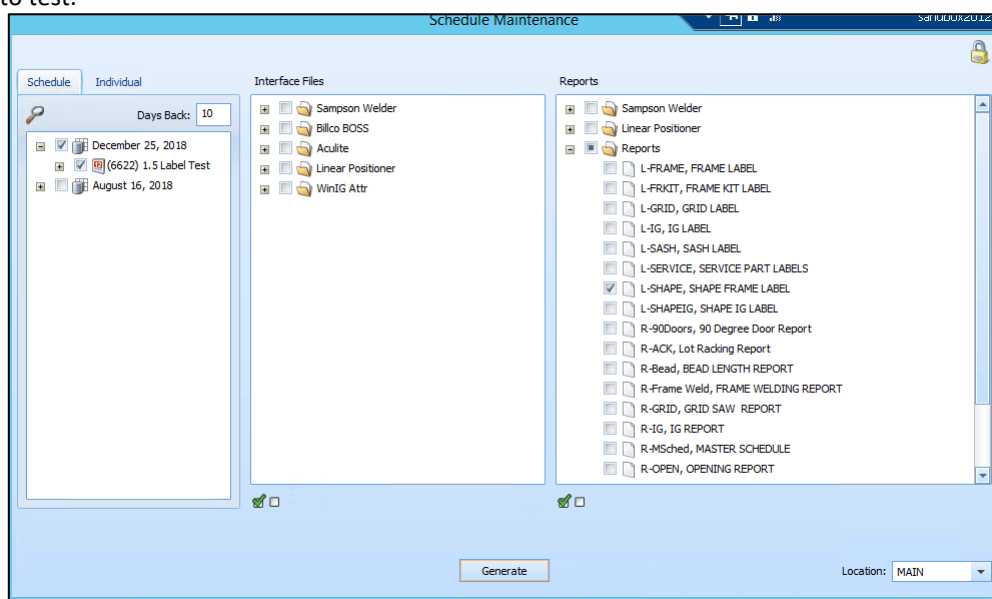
to test.

Schedule Maintenance

sandbox2012

Schedule Individual

Days Back: 10

December 25, 2018
(6622) 1.5 Label Test
August 16, 2018

Interface Files

Sampson Welder
Billco BOSS
Aculite
Linear Positioner
WinIG Attr

Reports

Sampson Welder
Linear Positioner
Reports
L-FRAME, FRAME LABEL
L-FRKIT, FRAME KIT LABEL
L-GRID, GRID LABEL
L-IG, IG LABEL
L-SASH, SASH LABEL
L-SERVICE, SERVICE PART LABELS
L-SHAPE, SHAPE FRAME LABEL
L-SHAPEIG, SHAPE IG LABEL
R-90Doors, 90 Degree Door Report
R-ACK, Lot Racking Report
R-Bead, BEAD LENGTH REPORT
R-Frame Weld, FRAME WELDING REPORT
R-GRID, GRID SAW REPORT
R-IG, IG REPORT
R-MSched, MASTER SCHEDULE
R-OPEN, OPENING REPORT

Generate

Location: MAIN